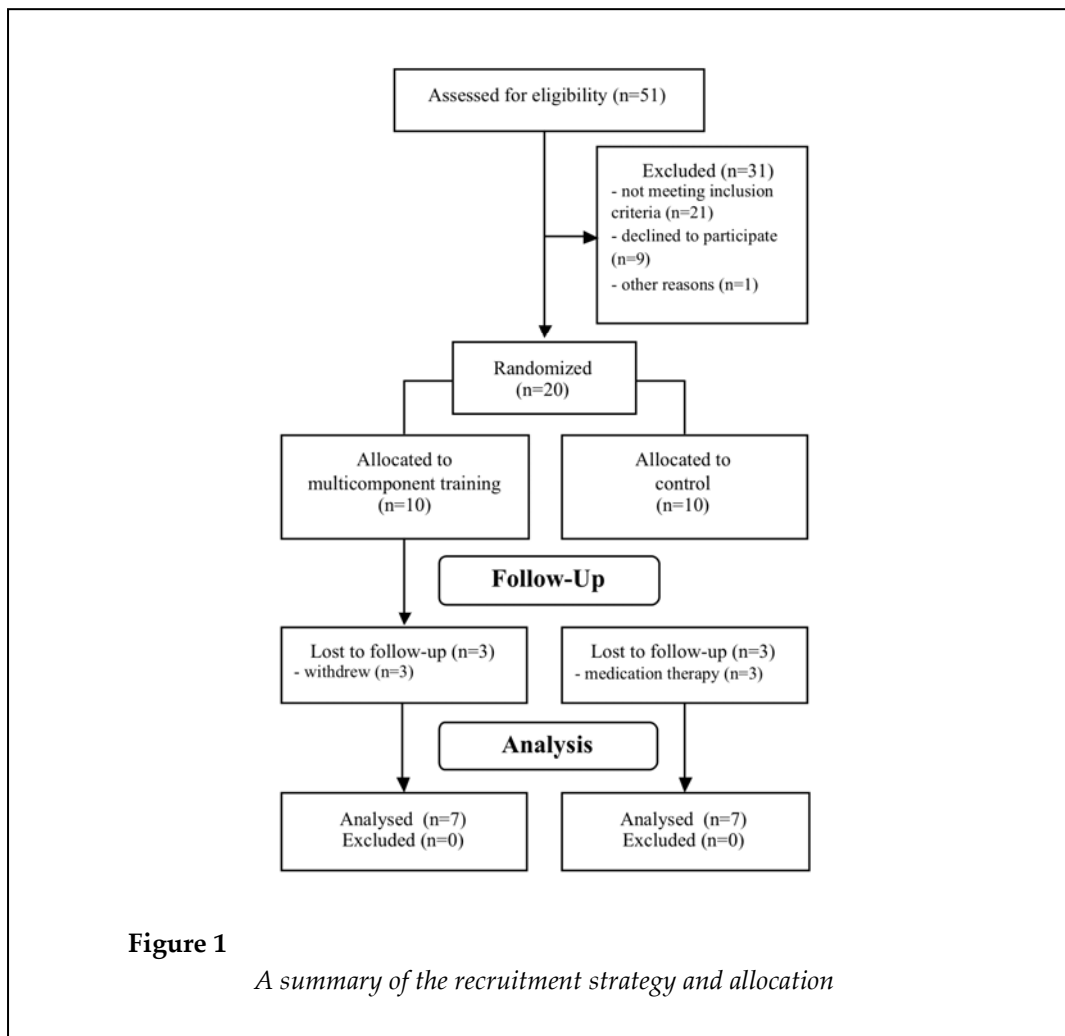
Assessed for eligibility (n=51)

Excluded (n=31)
- not meeting inclusion criteria (n=21)
- declined to participate (n=9)
- other reasons (n=1)

Randomized (n=20)

Allocated to multicomponent training (n=10)

Allocated to control (n=10)

Follow-Up

Lost to follow-up (n=3)
- withdrew (n=3)

Lost to follow-up (n=3)
- medication therapy (n=3)

Analysis

Analysed (n=7)
Excluded (n=0)

Analysed (n=7)
Excluded (n=0)

Figure 1

A summary of the recruitment strategy and allocation